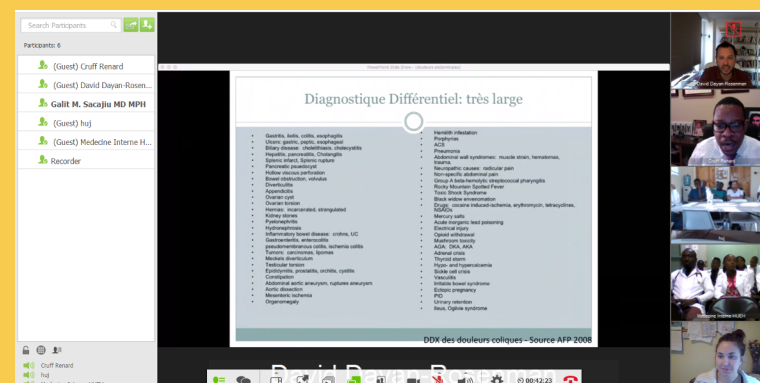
Search Participants

Participants: 6

(Guest) Cruff Renard

(Guest) David Dayan-Rosen...

Galit M. Sacajiu MD MPH

(Guest) huj

(Guest) Medecine Interne H...

Recorder

PowerPoint Slide Show

Diagnostique Différentiel: très large

- Gastritis, ileitis, colitis, esophagitis
- Ulcers: gastric, peptic, esophageal
- Biliary disease: cholelithiasis, cholecystitis
- Hepatitis, pancreatitis, Cholangitis
- Splenic infarct, Splenic rupture
- Pancreatic pseudocyst
- Hollow viscous perforation
- Bowel obstruction, volvulus
- Diverticulitis
- Appendicitis
- Ovarian cyst
- Ovarian torsion
- Hernias: incarcerated, strangulated
- Kidney stones
- Pyelonephritis
- Hydronephrosis
- Inflammatory bowel disease: crohns, UC
- Gastroenteritis, enterocolitis
- pseudomembranous colitis, ischemia colitis
- Tumors: carcinomas, lipomas
- Meckels diverticulum
- Testicular torsion
- Epididymitis, prostatitis, orchitis, cystitis
- Constipation
- Abdominal aortic aneurysm, ruptures aneurysm
- Aortic dissection
- Mesenteric ischemia
- Organomegaly

- Helminth infestation
- Porphyrias
- ACS
- Pneumonia
- Abdominal wall syndromes: muscle strain, hematomas, trauma,
- Neuropathic causes: radicular pain
- Non-specific abdominal pain
- Group A beta-hemolytic streptococcal pharyngitis
- Rocky Mountain Spotted Fever
- Toxic Shock Syndrome
- Black widow envenomation
- Drugs: cocaine induced-ischemia, erythromycin, tetracyclines, NSAIDs
- Mercury salts
- Acute inorganic lead poisoning
- Electrical injury
- Opioid withdrawal
- Mushroom toxicity
- AGA: DKA, AKA
- Adrenal crisis
- Thyroid storm
- Hypo- and hypercalcemia
- Sickle cell crisis
- Vasculitis
- Irritable bowel syndrome
- Ectopic pregnancy
- PID
- Urinary retention
- Ileus, Ogilvie syndrome

DDX des douleurs coliques - Source AFP 2008

David Dayan-Rosenman

Cruff Renard

Medecine Interne HUEH

Cruff Renard
huj

00:42:23